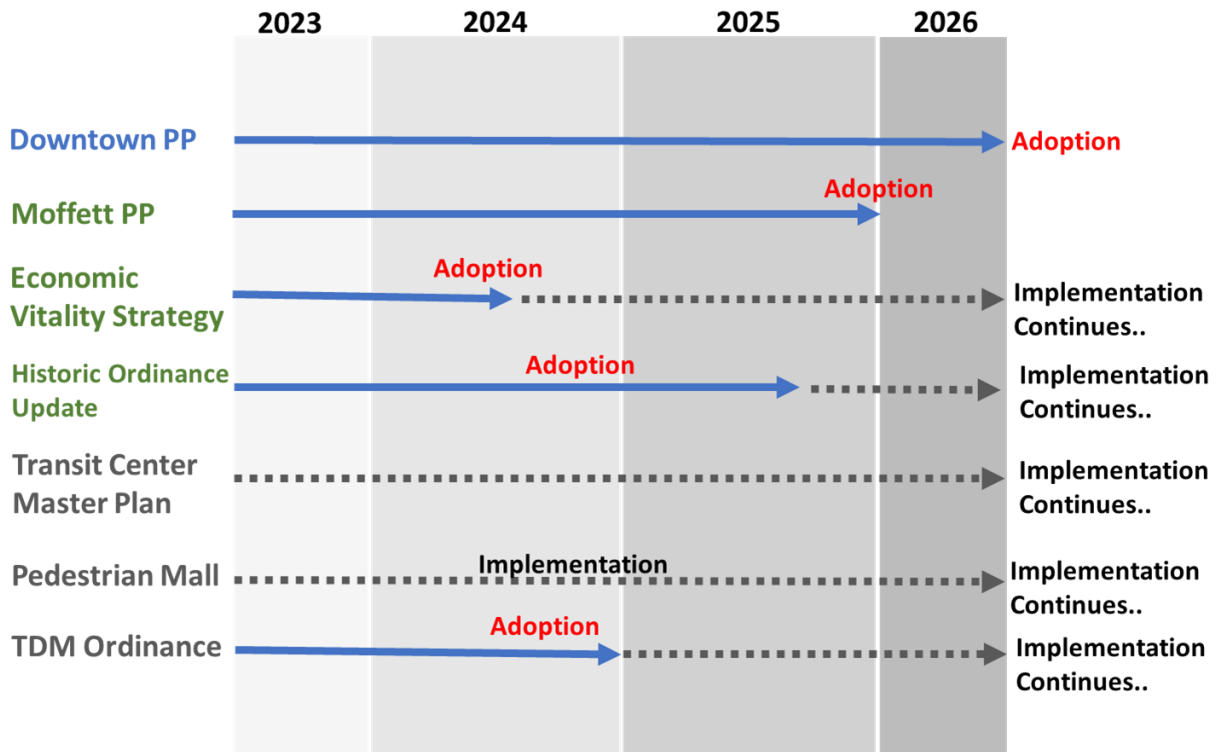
2023 2024 2025 2026

Downtown PP — Adoption

Moffett PP — Adoption

Economic Vitality Strategy — Adoption — Implementation Continues..

Historic Ordinance Update — Adoption — Implementation Continues..

Transit Center Master Plan — Implementation Continues..

Pedestrian Mall — Implementation — Implementation Continues..

TDM Ordinance — Adoption — Implementation Continues..